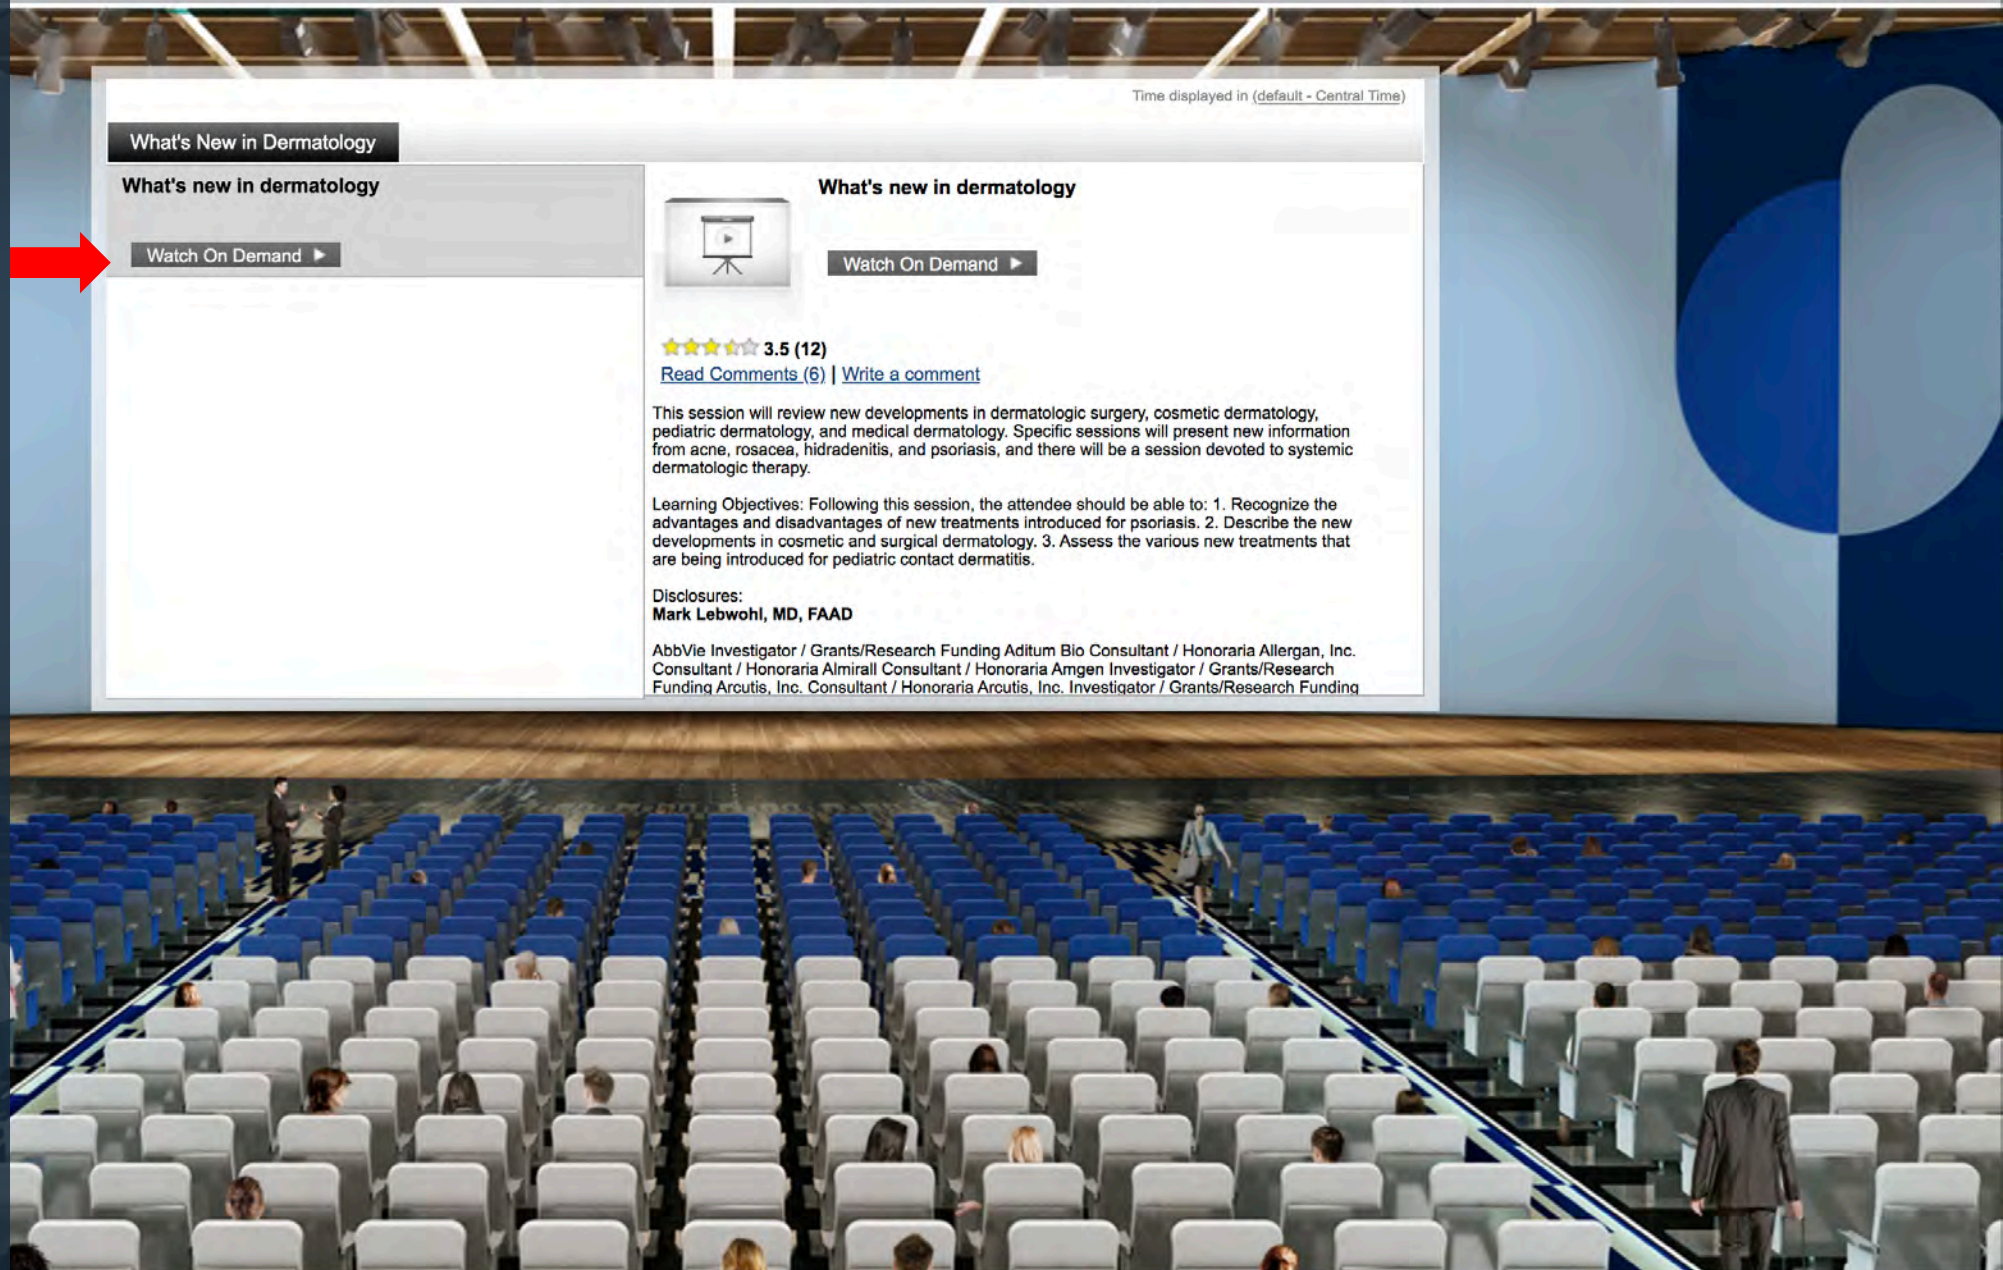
Time displayed in (default - Central Time)

What's New in Dermatology

What's new in dermatology

Watch On Demand

What's new in dermatology

Watch On Demand

3.5 (12)

Read Comments (6) | Write a comment

This session will review new developments in dermatologic surgery, cosmetic dermatology, pediatric dermatology, and medical dermatology. Specific sessions will present new information from acne, rosacea, hidradenitis, and psoriasis, and there will be a session devoted to systemic dermatologic therapy.

Learning Objectives: Following this session, the attendee should be able to: 1. Recognize the advantages and disadvantages of new treatments introduced for psoriasis. 2. Describe the new developments in cosmetic and surgical dermatology. 3. Assess the various new treatments that are being introduced for pediatric contact dermatitis.

Disclosures:
Mark Lebwohl, MD, FAAD

AbbVie Investigator / Grants/Research Funding Aditum Bio Consultant / Honoraria Allergan, Inc. Consultant / Honoraria Almirall Consultant / Honoraria Amgen Investigator / Grants/Research Funding Arcutis, Inc. Consultant / Honoraria Arcutis, Inc. Investigator / Grants/Research Funding